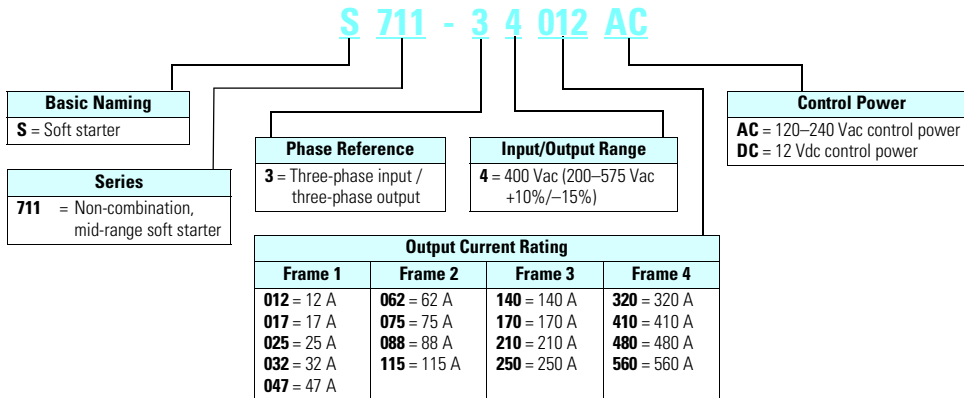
S 711 - 3 4 012 AC

Basic Naming
S = Soft starter

Series
711 = Non-combination, mid-range soft starter

Phase Reference
3 = Three-phase input / three-phase output

Input/Output Range
4 = 400 Vac (200–575 Vac +10%/–15%)

Control Power
AC = 120–240 Vac control power
DC = 12 Vdc control power

Output Current Rating

| Frame 1 | Frame 2 | Frame 3 | Frame 4 |
|---|---|---|---|
| 012 = 12 A | 062 = 62 A | 140 = 140 A | 320 = 320 A |
| 017 = 17 A | 075 = 75 A | 170 = 170 A | 410 = 410 A |
| 025 = 25 A | 088 = 88 A | 210 = 210 A | 480 = 480 A |
| 032 = 32 A | 115 = 115 A | 250 = 250 A | 560 = 560 A |
| 047 = 47 A | | | |